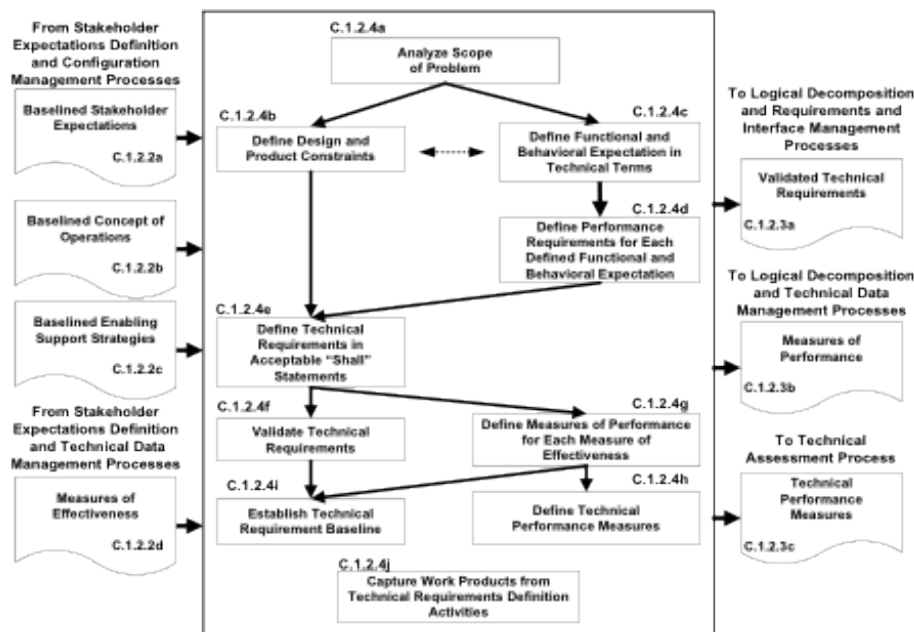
From Stakeholder Expectations Definition and Configuration Management Processes

Baselined Stakeholder Expectations
C.1.2.2a

Baselined Concept of Operations
C.1.2.2b

Baselined Enabling Support Strategies
C.1.2.2c

From Stakeholder Expectations Definition and Technical Data Management Processes

Measures of Effectiveness
C.1.2.2d

C.1.2.4a
Analyze Scope of Problem

C.1.2.4b
Define Design and Product Constraints

C.1.2.4c
Define Functional and Behavioral Expectation in Technical Terms

C.1.2.4d
Define Performance Requirements for Each Defined Functional and Behavioral Expectation

C.1.2.4e
Define Technical Requirements in Acceptable "Shall" Statements

C.1.2.4f
Validate Technical Requirements

C.1.2.4g
Define Measures of Performance for Each Measure of Effectiveness

C.1.2.4i
Establish Technical Requirement Baseline

C.1.2.4h
Define Technical Performance Measures

C.1.2.4j
Capture Work Products from Technical Requirements Definition Activities

To Logical Decomposition and Requirements and Interface Management Processes

Validated Technical Requirements
C.1.2.3a

To Logical Decomposition and Technical Data Management Processes

Measures of Performance
C.1.2.3b

To Technical Assessment Process

Technical Performance Measures
C.1.2.3c